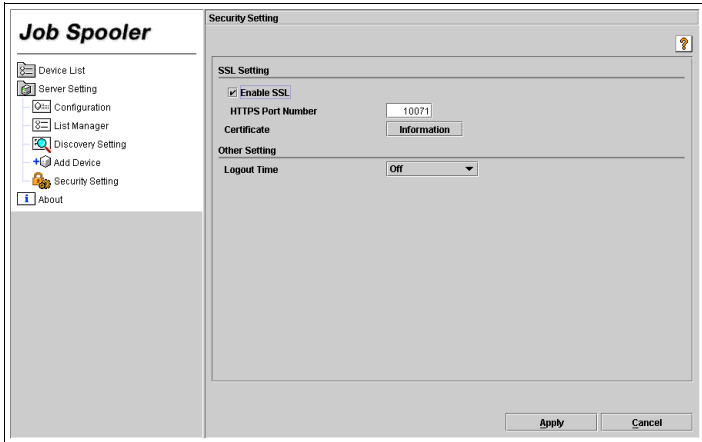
Job Spooler

Device List
Server Setting
Configuration
List Manager
Discovery Setting
Add Device
Security Setting
About

Security Setting

?

SSL Setting
☑ Enable SSL
HTTPS Port Number 10071
Certificate Information

Other Setting
Logout Time Off

Apply Cancel